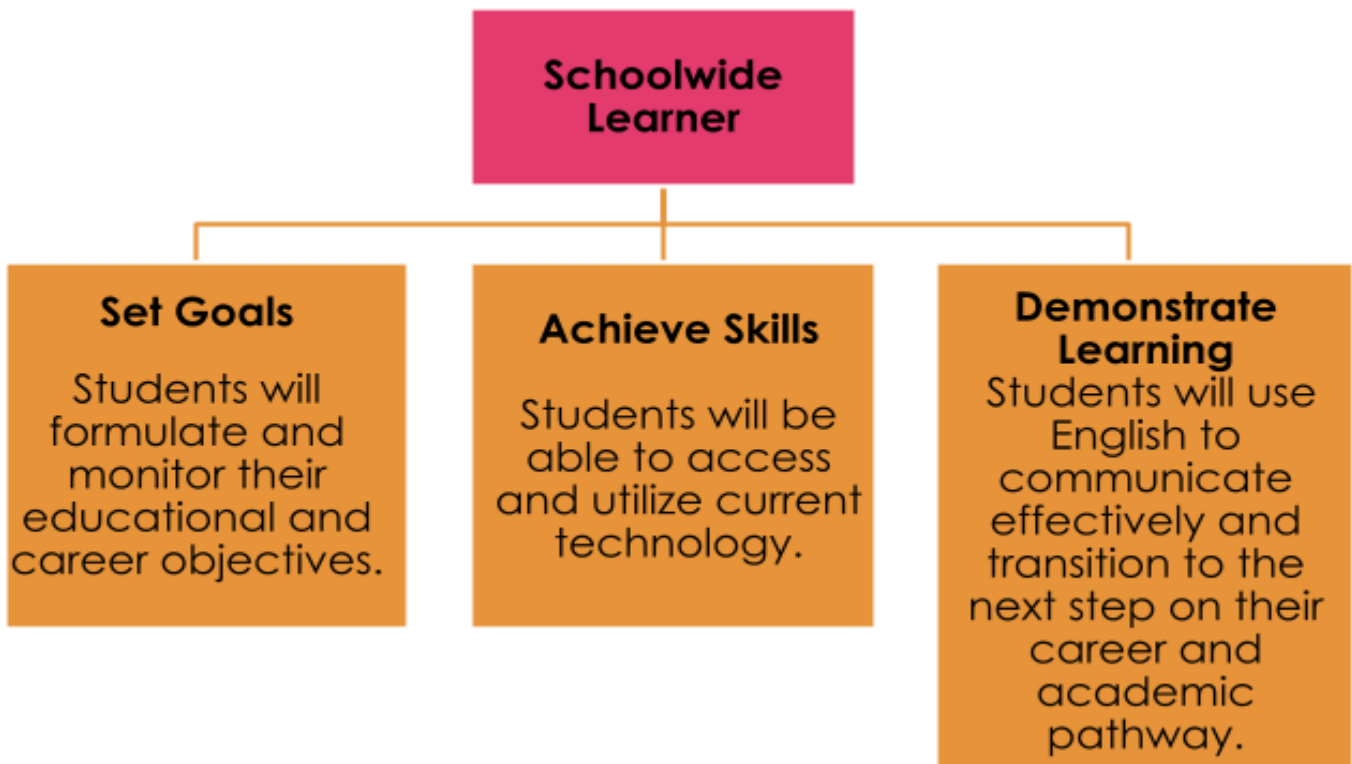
Schoolwide Learner

Set Goals

Students will formulate and monitor their educational and career objectives.

Achieve Skills

Students will be able to access and utilize current technology.

Demonstrate Learning

Students will use English to communicate effectively and transition to the next step on their career and academic pathway.